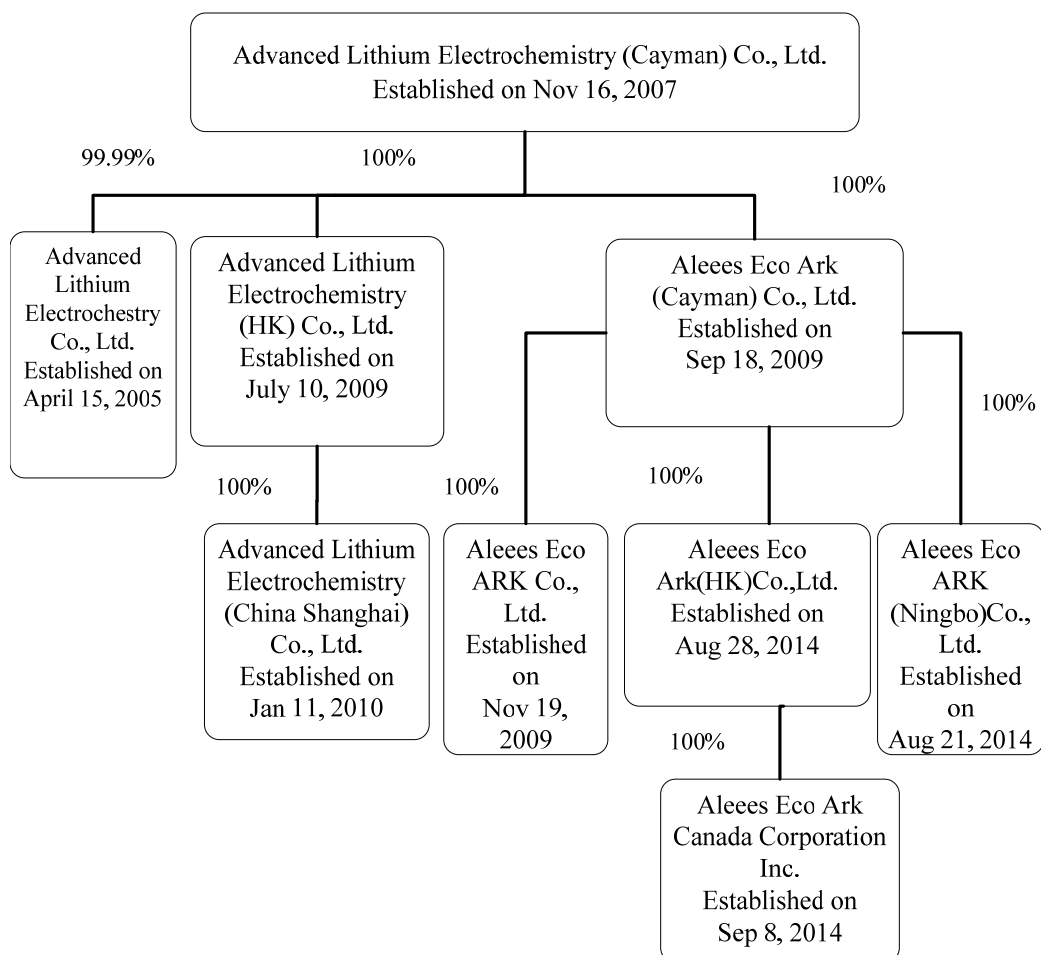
Advanced Lithium Electrochemistry (Cayman) Co., Ltd.
Established on Nov 16, 2007

99.99%

100%

100%

Advanced Lithium Electrochestry Co., Ltd. Established on April 15, 2005

Advanced Lithium Electrochemistry (HK) Co., Ltd. Established on July 10, 2009

Aleees Eco Ark (Cayman) Co., Ltd. Established on Sep 18, 2009

100%

100%

100%

100%

Advanced Lithium Electrochemistry (China Shanghai) Co., Ltd. Established on Jan 11, 2010

Aleees Eco ARK Co., Ltd. Established on Nov 19, 2009

Aleees Eco Ark(HK)Co.,Ltd. Established on Aug 28, 2014

Aleees Eco ARK (Ningbo)Co., Ltd. Established on Aug 21, 2014

100%

Aleees Eco Ark Canada Corporation Inc. Established on Sep 8, 2014